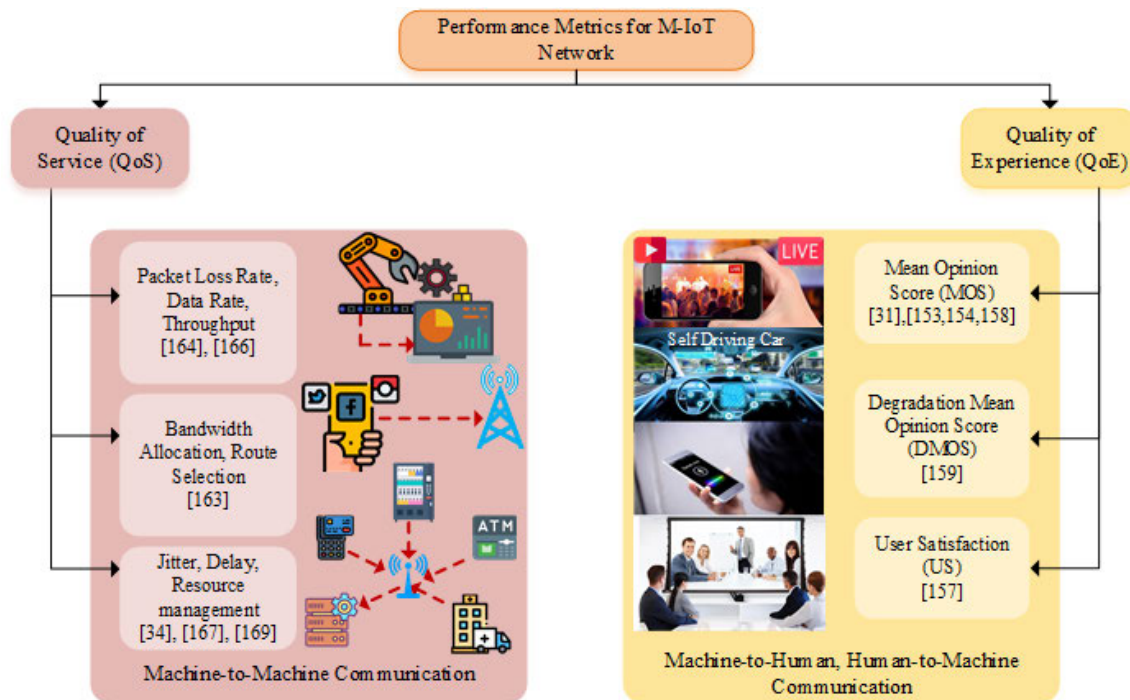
Performance Metrics for M-IoT Network

Quality of Service (QoS)

Quality of Experience (QoE)

Packet Loss Rate, Data Rate, Throughput [164], [166]

Bandwidth Allocation, Route Selection [163]

Jitter, Delay, Resource management [34], [167], [169]

ATM

Machine-to-Machine Communication

LIVE

Self Driving Car

Mean Opinion Score (MOS) [31],[153,154,158]

Degradation Mean Opinion Score (DMOS) [159]

User Satisfaction (US) [157]

Machine-to-Human, Human-to-Machine Communication